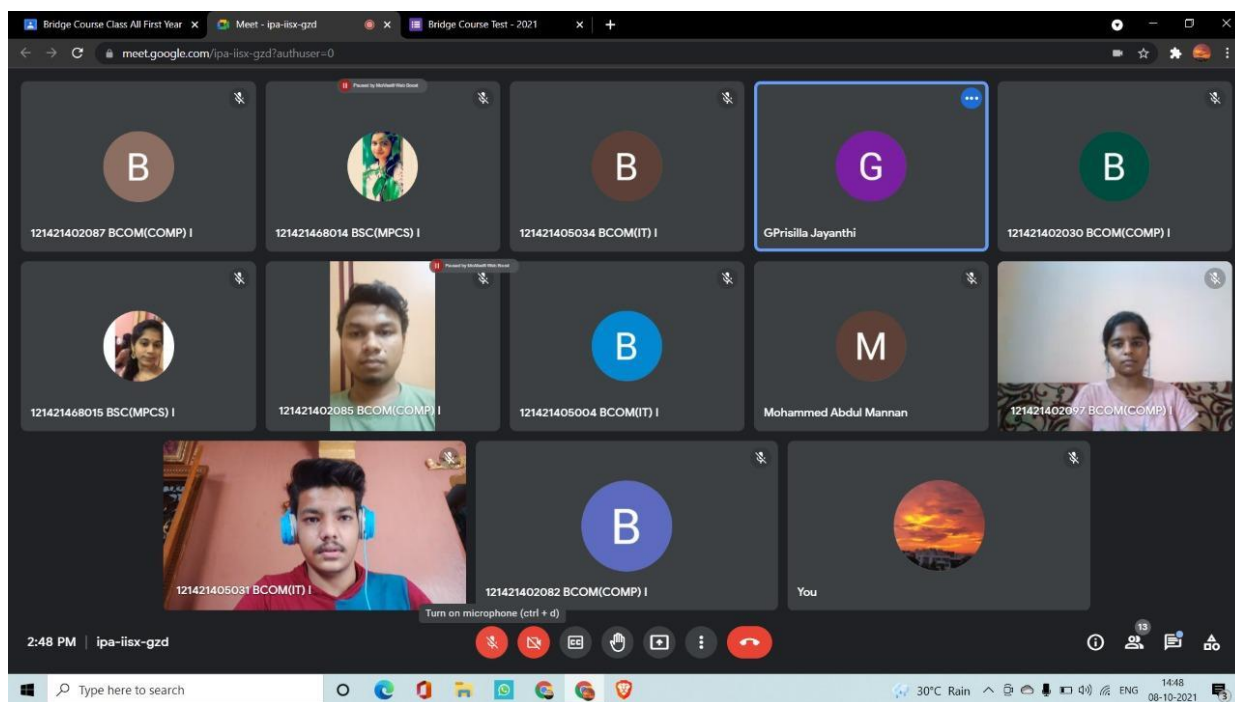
Bridge Course Class All First Year ×
Meet - ipa-iisx-gzd ×
Bridge Course Test - 2021 ×
+

meet.google.com/ipa-iisx-gzd?authuser=0

B
121421402087 BCOM(COMP) I

Paused by McAfee® Web Boost
121421468014 BSC(MPCS) I

B
121421405034 BCOM(IT) I

G
GPrisilla Jayanthi

B
121421402030 BCOM(COMP) I

121421468015 BSC(MPCS) I

Paused by McAfee® Web Boost
121421402085 BCOM(COMP) I

B
121421405004 BCOM(IT) I

M
Mohammed Abdul Mannan

121421402097 BCOM(COMP) I

121421405031 BCOM(IT) I

B
121421402082 BCOM(COMP) I

You

Turn on microphone (ctrl + d)

2:48 PM | ipa-iisx-gzd

13

Type here to search

30°C Rain ENG 14:48 08-10-2021